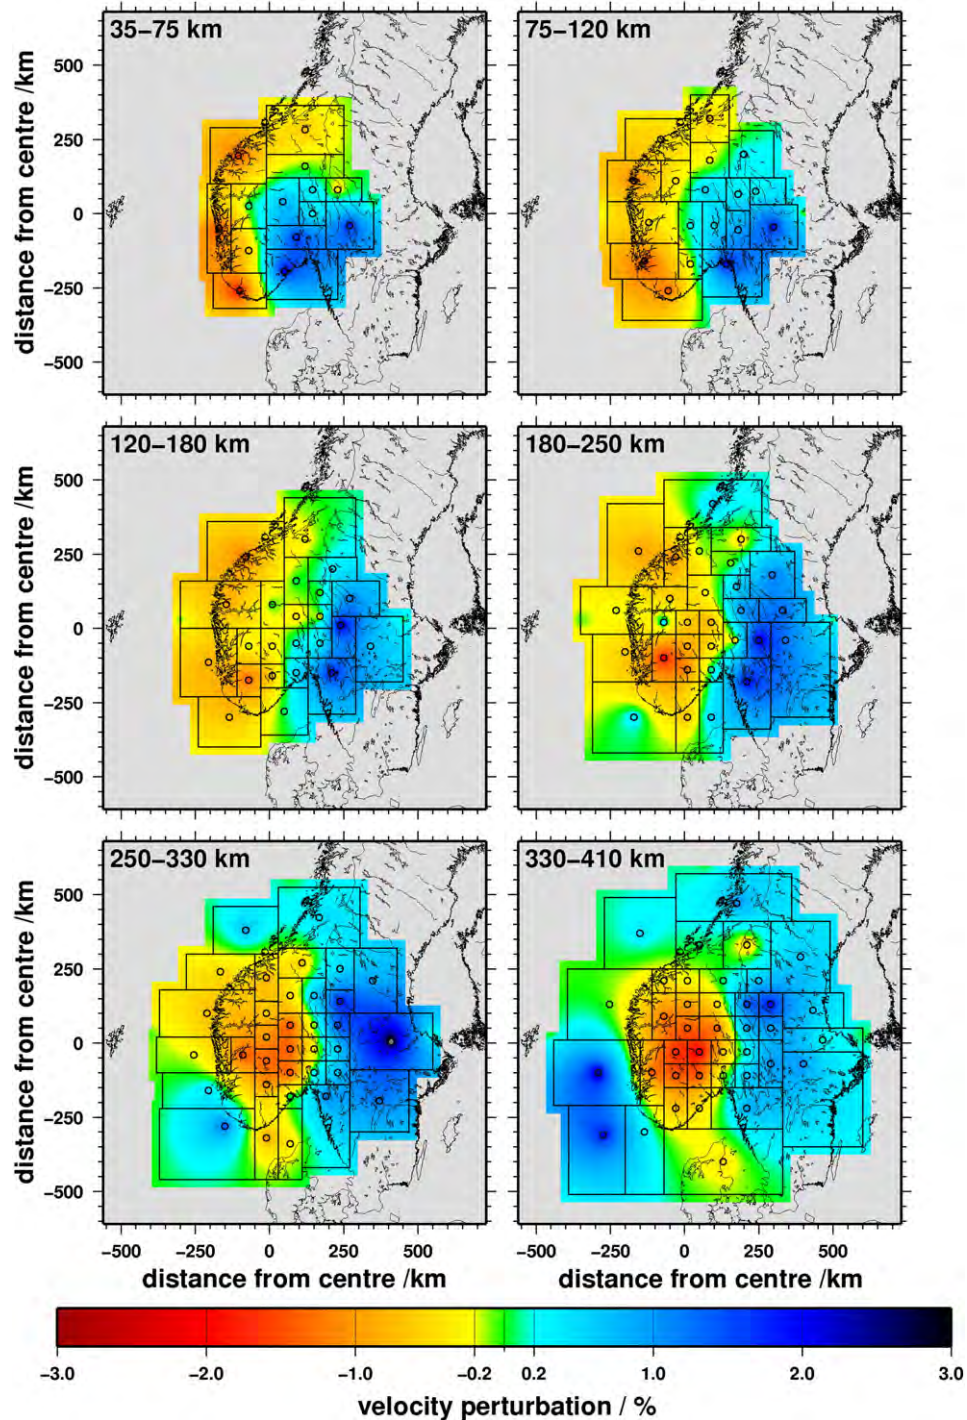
35–75 km

75–120 km

distance from centre /km

500
250
0
−250
−500

120–180 km

180–250 km

distance from centre /km

500
250
0
−250
−500

250–330 km

330–410 km

distance from centre /km

500
250
0
−250
−500

−500 −250 0 250 500
distance from centre /km

−500 −250 0 250 500
distance from centre /km

−3.0 −2.0 −1.0 −0.2 0.2 1.0 2.0 3.0
velocity perturbation / %